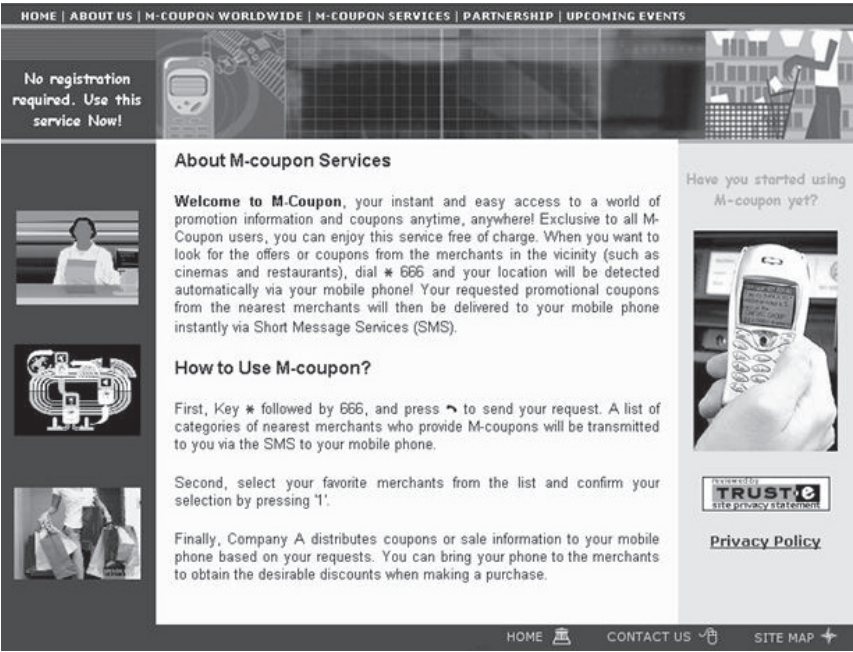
HOME | ABOUT US | M-COUPON WORLDWIDE | M-COUPON SERVICES | PARTNERSHIP | UPCOMING EVENTS

No registration required. Use this service Now!

About M-coupon Services

Welcome to M-Coupon, your instant and easy access to a world of promotion information and coupons anytime, anywhere! Exclusive to all M-Coupon users, you can enjoy this service free of charge. When you want to look for the offers or coupons from the merchants in the vicinity (such as cinemas and restaurants), dial ∗ 666 and your location will be detected automatically via your mobile phone! Your requested promotional coupons from the nearest merchants will then be delivered to your mobile phone instantly via Short Message Services (SMS).

How to Use M-coupon?

First, Key ∗ followed by 666, and press ↰ to send your request. A list of categories of nearest merchants who provide M-coupons will be transmitted to you via the SMS to your mobile phone.

Second, select your favorite merchants from the list and confirm your selection by pressing '1'.

Finally, Company A distributes coupons or sale information to your mobile phone based on your requests. You can bring your phone to the merchants to obtain the desirable discounts when making a purchase.

Have you started using M-coupon yet?

reviewed by TRUSTe site privacy statement

Privacy Policy

HOME CONTACT US SITE MAP